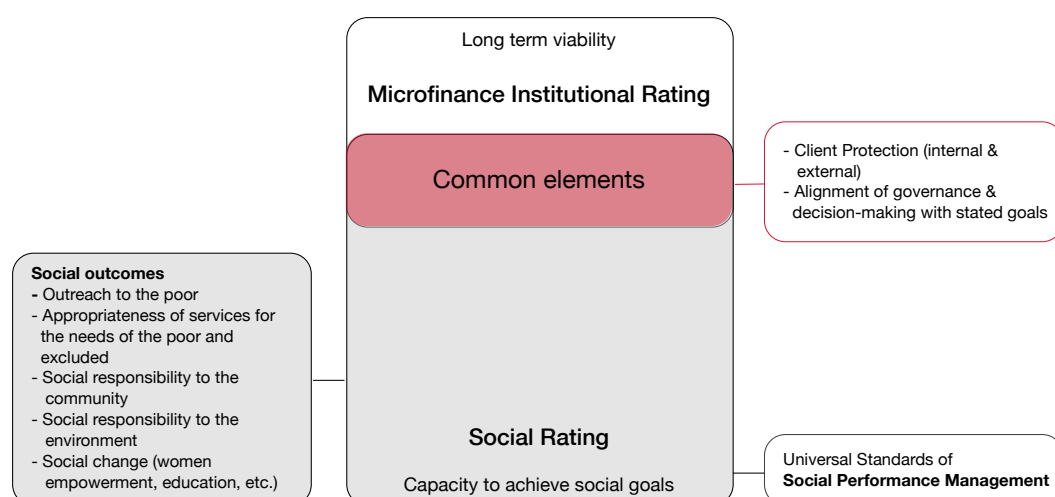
Long term viability

Microfinance Institutional Rating

Common elements

- Client Protection (internal & external)
- Alignment of governance & decision-making with stated goals

**Social outcomes**
- Outreach to the poor
- Appropriateness of services for the needs of the poor and excluded
- Social responsibility to the community
- Social responsibility to the environment
- Social change (women empowerment, education, etc.)

Social Rating

Capacity to achieve social goals

Universal Standards of **Social Performance Management**